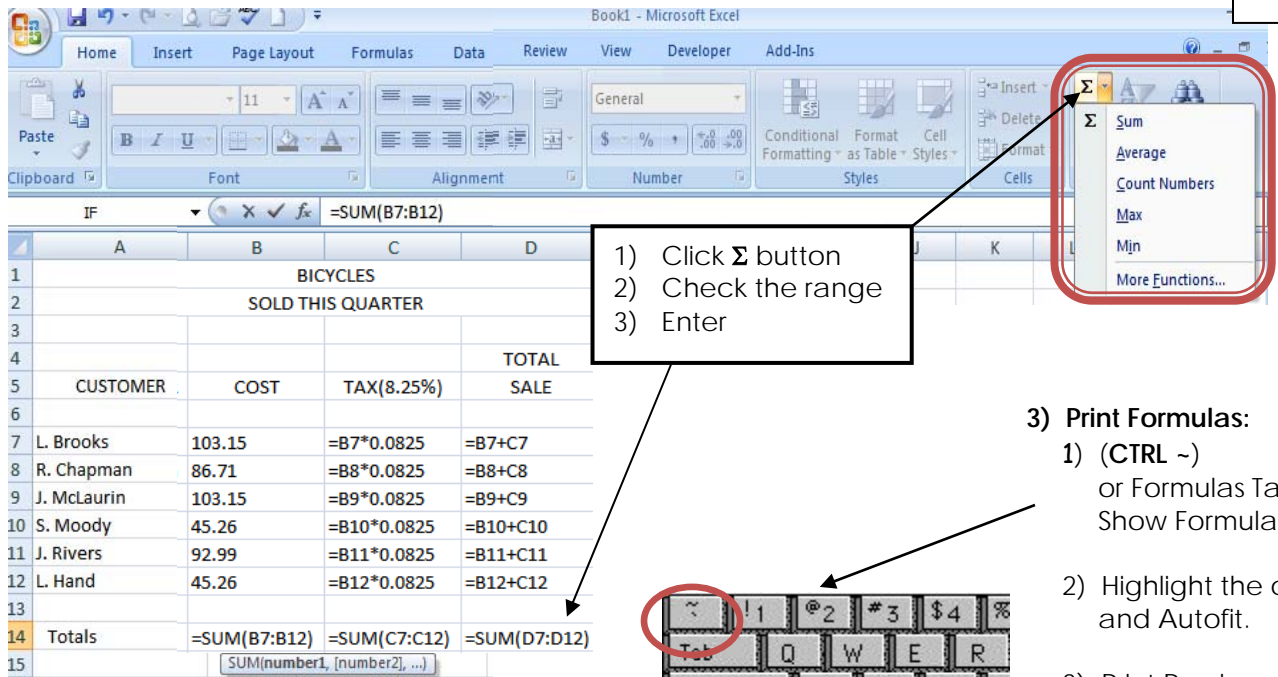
Book1 - Microsoft Excel

Home Insert Page Layout Formulas Data Review View Developer Add-Ins

Paste
Clipboard
11
B I U
Font
Alignment
General
$ % , .00 .0
Number
Conditional Formatting
Format as Table
Cell Styles
Styles
Insert
Delete
Format
Cells
Σ
Σ Sum
Average
Count Numbers
Max
Min
More Functions...

IF
=SUM(B7:B12)

| | A | B | C | D |
|---|---|---|---|---|
| 1 | | BICYCLES | | |
| 2 | | SOLD THIS QUARTER | | |
| 3 | | | | |
| 4 | | | | TOTAL |
| 5 | CUSTOMER | COST | TAX(8.25%) | SALE |
| 6 | | | | |
| 7 | L. Brooks | 103.15 | =B7*0.0825 | =B7+C7 |
| 8 | R. Chapman | 86.71 | =B8*0.0825 | =B8+C8 |
| 9 | J. McLaurin | 103.15 | =B9*0.0825 | =B9+C9 |
| 10 | S. Moody | 45.26 | =B10*0.0825 | =B10+C10 |
| 11 | J. Rivers | 92.99 | =B11*0.0825 | =B11+C11 |
| 12 | L. Hand | 45.26 | =B12*0.0825 | =B12+C12 |
| 13 | | | | |
| 14 | Totals | =SUM(B7:B12) | =SUM(C7:C12) | =SUM(D7:D12) |
| 15 | | SUM(number1, [number2], ...) | | |

J K L

1) Click Σ button
2) Check the range
3) Enter

3) Print Formulas:
1) (CTRL ~)
or Formulas Ta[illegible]
Show Formula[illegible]

2) Highlight the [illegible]
and Autofit.

~ !1 @2 #3 $4 %
Tab Q W E R